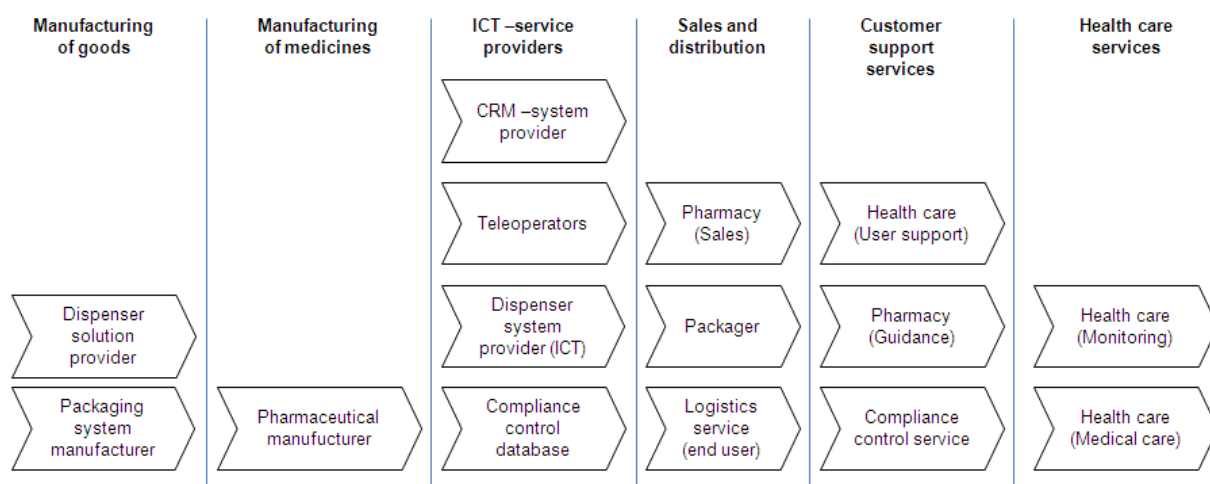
| Manufacturing of goods | Manufacturing of medicines | ICT –service providers | Sales and distribution | Customer support services | Health care services |
|---|---|---|---|---|---|
| | | CRM –system provider | | | |
| | | Teleoperators | Pharmacy (Sales) | Health care (User support) | |
| Dispenser solution provider | | Dispenser system provider (ICT) | Packager | Pharmacy (Guidance) | Health care (Monitoring) |
| Packaging system manufacturer | Pharmaceutical manufacturer | Compliance control database | Logistics service (end user) | Compliance control service | Health care (Medical care) |